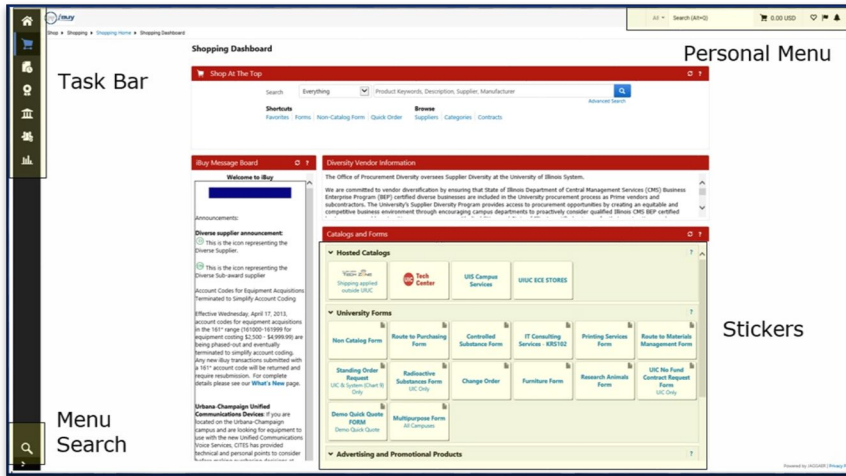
iBuy

Shop ▸ Shopping ▸ Shopping Home ▸ Shopping Dashboard

All Search (Alt+Q) 0.00 USD

Personal Menu

Task Bar

Shopping Dashboard

Shop At The Top

Search Everything Product Keywords, Description, Supplier, Manufacturer

Advanced Search

Shortcuts
Favorites | Forms | Non-Catalog Form | Quick Order

Browse
Suppliers | Categories | Contracts

iBuy Message Board

Welcome to iBuy

Announcements:

Diverse supplier announcement:
This is the icon representing the Diverse Supplier.

This is the icon representing the Diverse Sub-award supplier

Account Codes for Equipment Acquisitions Terminated to Simplify Account Coding

Effective Wednesday, April 17, 2013, account codes for equipment acquisitions in the 161st range (161000-161999 for equipment costing $2,500 - $4,999.99) are being phased-out and eventually terminated to simplify account coding. Any new iBuy transactions submitted with a 161st account code will be returned and require resubmission. For complete details please see our What's New page.

Urbana-Champaign Unified Communications Devices: If you are located on the Urbana-Champaign campus and are looking for equipment to use with the new Unified Communications Voice Services, CITES has provided technical and personal points to consider

Diversity Vendor Information

The Office of Procurement Diversity oversees Supplier Diversity at the University of Illinois System.

We are committed to vendor diversification by ensuring that State of Illinois Department of Central Management Services (CMS) Business Enterprise Program (BEP) certified diverse businesses are included in the University procurement process as Prime vendors and subcontractors. The University's Supplier Diversity Program provides access to procurement opportunities by creating an equitable and competitive business environment through encouraging campus departments to proactively consider qualified Illinois CMS BEP certified

Catalogs and Forms

Hosted Catalogs

Shipping applied outside UIUC

Tech Center

UIS Campus Services

UIUC ECE STORES

University Forms

Non Catalog Form

Route to Purchasing Form

Controlled Substance Form

IT Consulting Services - KRS102

Printing Services Form

Route to Materials Management Form

Standing Order Request
UIC & System (Chart 9) Only

Radioactive Substances Form
UIC Only

Change Order

Furniture Form

Research Animals Form

UIC No Fund Contract Request Form
UIC Only

Demo Quick Quote FORM
Demo Quick Quote

Multipurpose Form
All Campuses

Advertising and Promotional Products

Stickers

Menu Search

Powered by JAGGAER | Privacy P